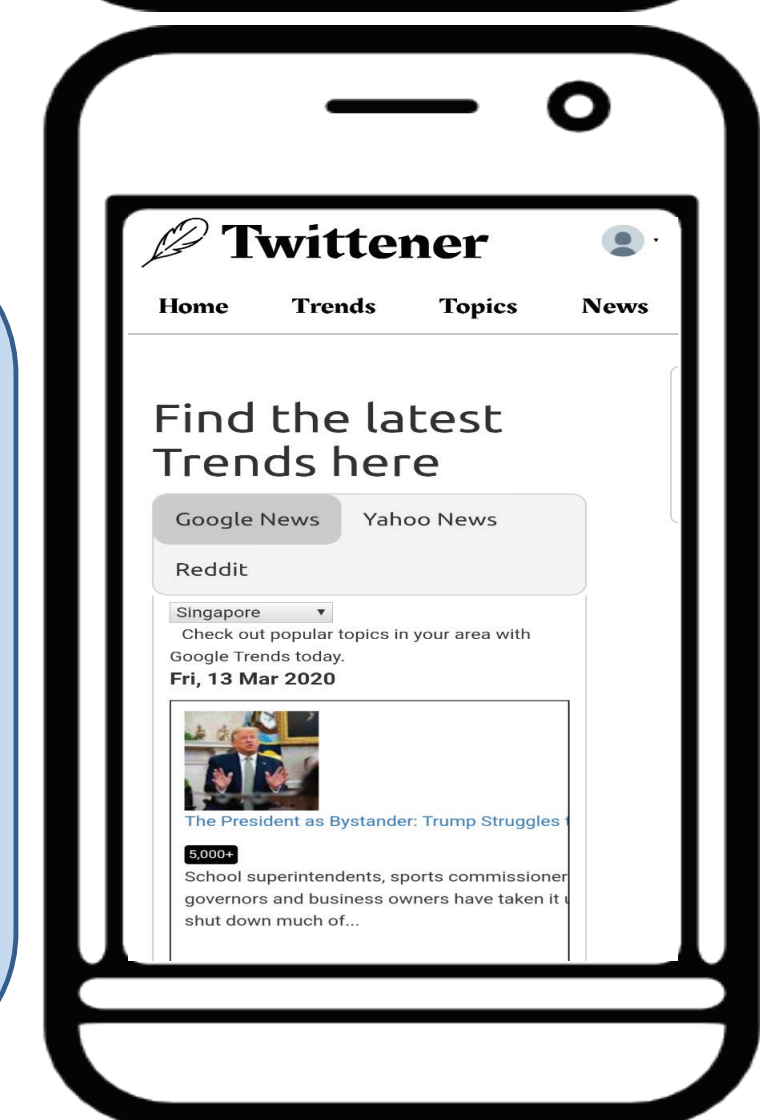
Twittener

Home Trends Topics News

Find the latest Trends here

Google News Yahoo News

Reddit

Singapore ▼

Check out popular topics in your area with Google Trends today.

Fri, 13 Mar 2020

The President as Bystander: Trump Struggles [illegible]

5,000+

School superintendents, sports commissioner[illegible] governors and business owners have taken it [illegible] shut down much of...